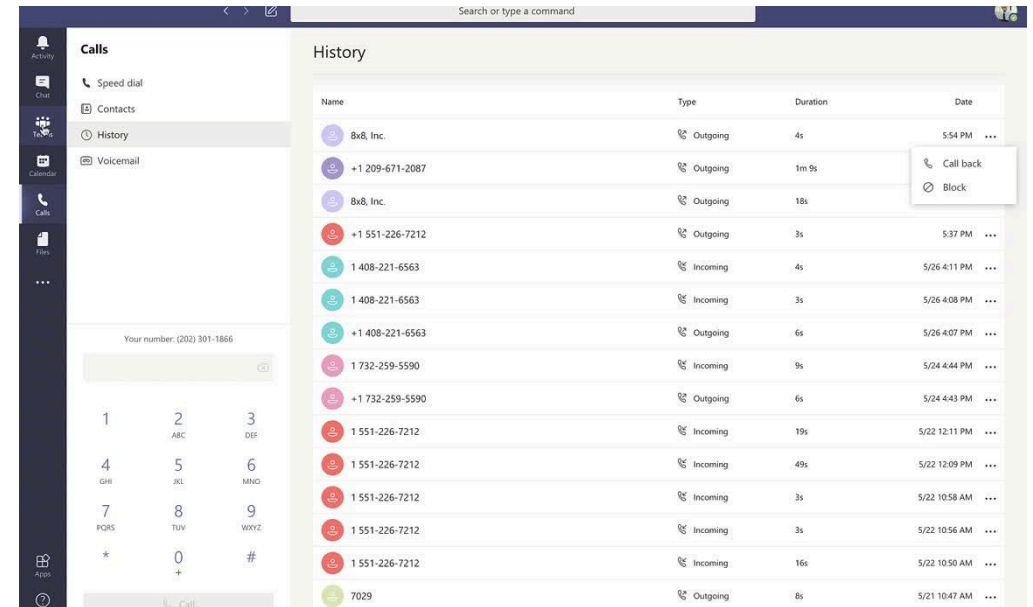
Search or type a command

Activity
Chat
Teams
Calendar
Calls
Files
...
Apps

Calls
Speed dial
Contacts
History
Voicemail

Your number: (202) 301-1866

1
2 ABC
3 DEF
4 GHI
5 JKL
6 MNO
7 PQRS
8 TUV
9 WXYZ
*
0 +
#
Call

History

| Name | Type | Duration | Date |
|---|---|---|---|
| 8x8, Inc. | Outgoing | 4s | 5:54 PM ... |
| +1 209-671-2087 | Outgoing | 1m 9s | |
| 8x8, Inc. | Outgoing | 18s | |
| +1 551-226-7212 | Outgoing | 3s | 5:37 PM ... |
| 1 408-221-6563 | Incoming | 4s | 5/26 4:11 PM ... |
| 1 408-221-6563 | Incoming | 3s | 5/26 4:08 PM ... |
| +1 408-221-6563 | Outgoing | 6s | 5/26 4:07 PM ... |
| 1 732-259-5590 | Incoming | 9s | 5/24 4:44 PM ... |
| +1 732-259-5590 | Outgoing | 6s | 5/24 4:43 PM ... |
| 1 551-226-7212 | Incoming | 19s | 5/22 12:11 PM ... |
| 1 551-226-7212 | Incoming | 49s | 5/22 12:09 PM ... |
| 1 551-226-7212 | Incoming | 3s | 5/22 10:58 AM ... |
| 1 551-226-7212 | Incoming | 3s | 5/22 10:56 AM ... |
| 1 551-226-7212 | Incoming | 16s | 5/22 10:50 AM ... |
| 7029 | Outgoing | 8s | 5/21 10:47 AM ... |

Call back
Block